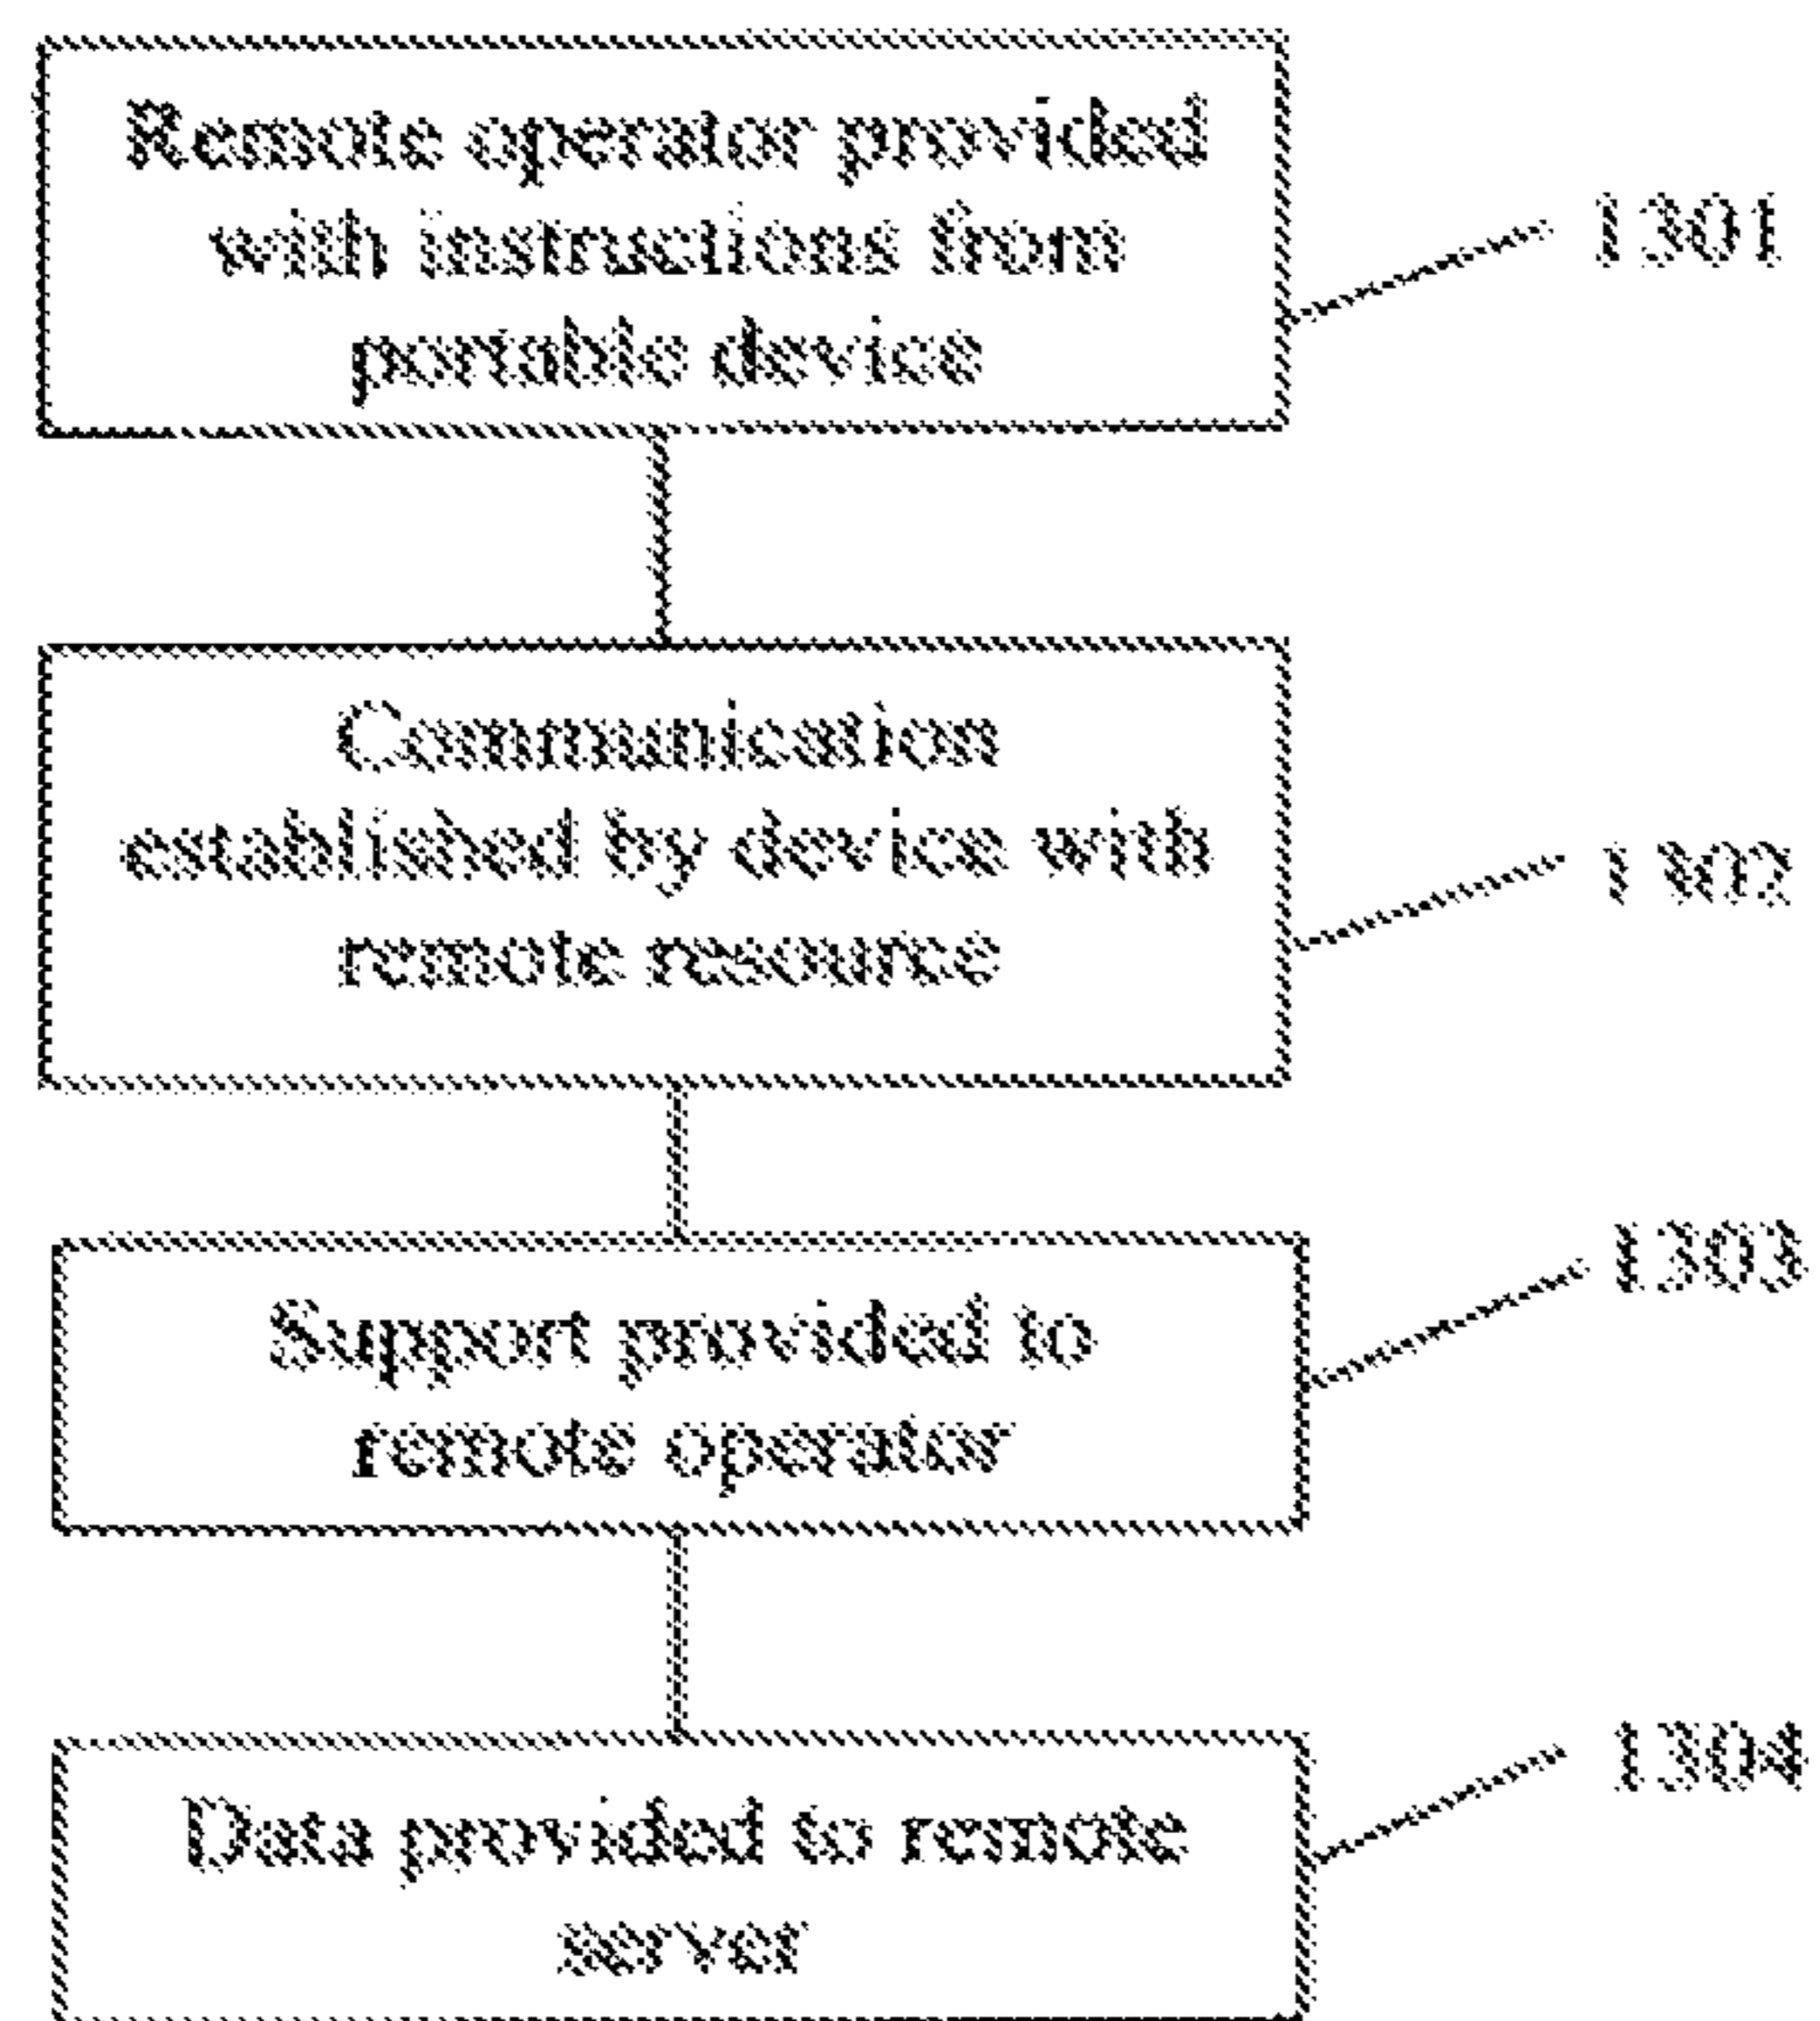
Remote operator provided with instructions from portable device

1301

Communication established by device with remote resource

1302

Support provided to remote operator

1303

Data provided to remote server

1304